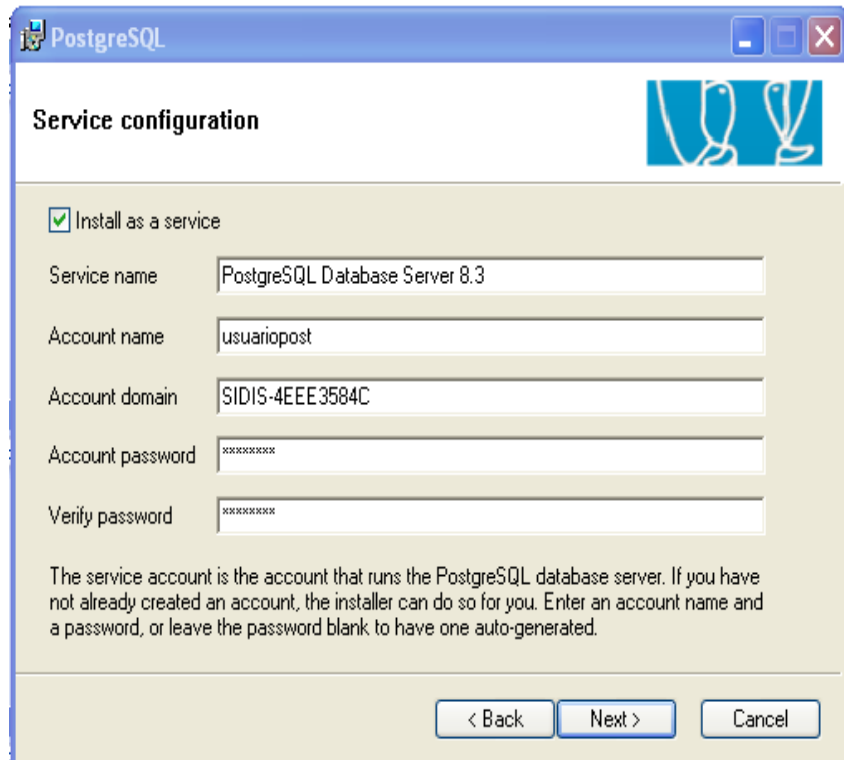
PostgreSQL

Service configuration

Install as a service

Service name PostgreSQL Database Server 8.3

Account name usuariopost

Account domain SIDIS-4EEE3584C

Account password ********

Verify password ********

The service account is the account that runs the PostgreSQL database server. If you have not already created an account, the installer can do so for you. Enter an account name and a password, or leave the password blank to have one auto-generated.

< Back Next > Cancel